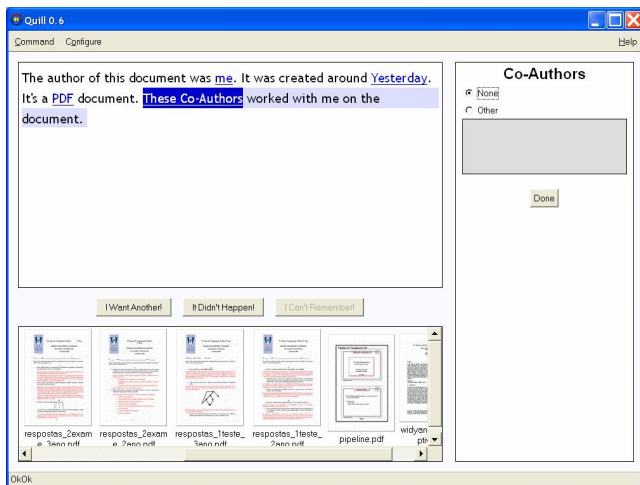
Quill 0.6

Command Configure Help

The author of this document was me. It was created around Yesterday. It's a PDF document. These Co-Authors worked with me on the document.

Co-Authors

None

Other

Done

I Want Another! It Didn't Happen! I Can't Remember!

respostas_2exame_3ano.pdf respostas_2exame_2ano.pdf respostas_1teste_3ano.pdf respostas_1teste_2ano.pdf pipeline.pdf widyan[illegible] pt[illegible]

OkOk